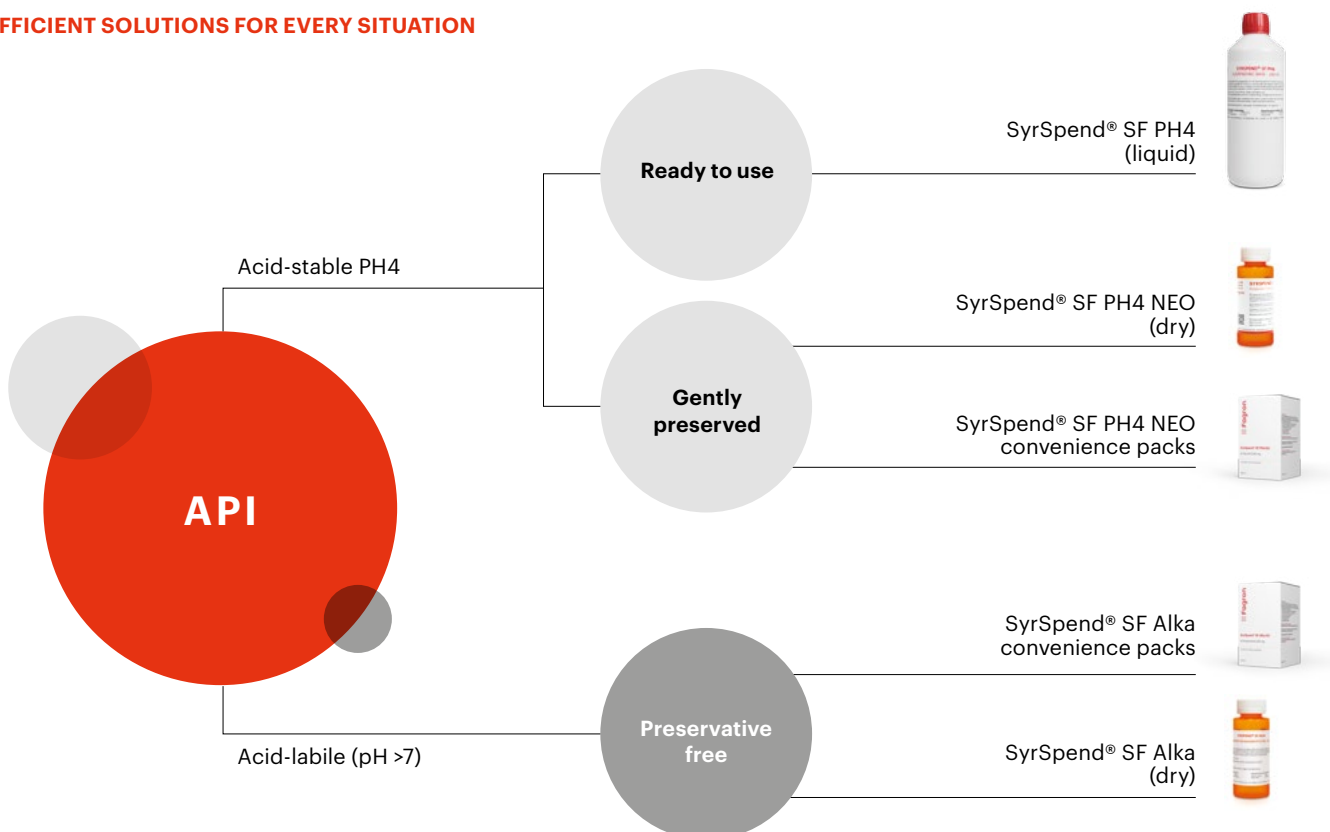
FFICIENT SOLUTIONS FOR EVERY SITUATION

Acid-stable PH4

Ready to use

SyrSpend® SF PH4 (liquid)

SyrSpend® SF PH4 NEO (dry)

Gently preserved

SyrSpend® SF PH4 NEO convenience packs

API

SyrSpend® SF Alka convenience packs

Acid-labile (pH >7)

Preservative free

SyrSpend® SF Alka (dry)